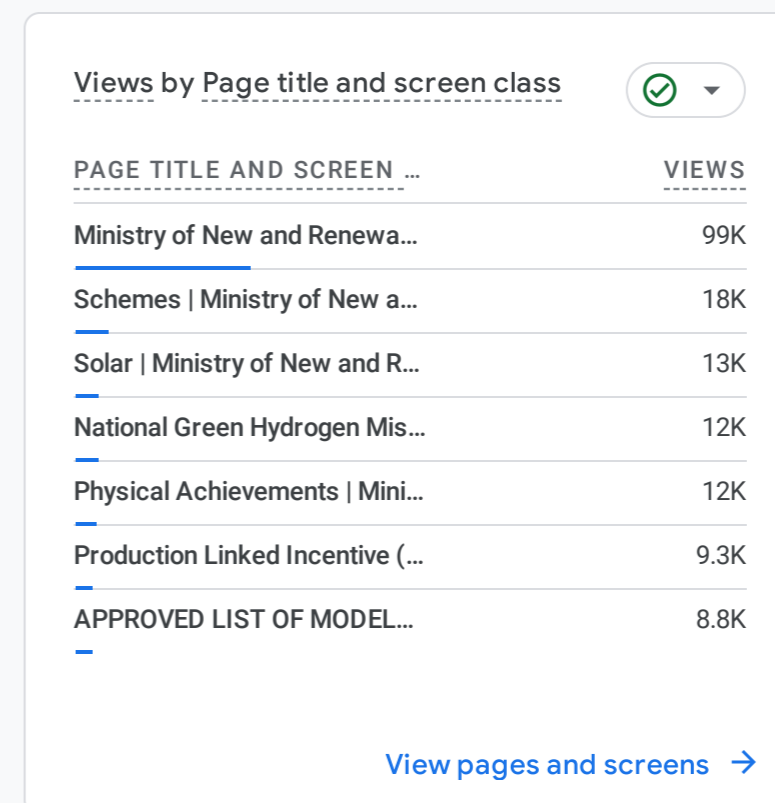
Views by Page title and screen class

| PAGE TITLE AND SCREEN … | VIEWS |
|---|---|
| Ministry of New and Renewa… | 99K |
| Schemes \| Ministry of New a… | 18K |
| Solar \| Ministry of New and R… | 13K |
| National Green Hydrogen Mis… | 12K |
| Physical Achievements \| Mini… | 12K |
| Production Linked Incentive (… | 9.3K |
| APPROVED LIST OF MODEL… | 8.8K |

View pages and screens →